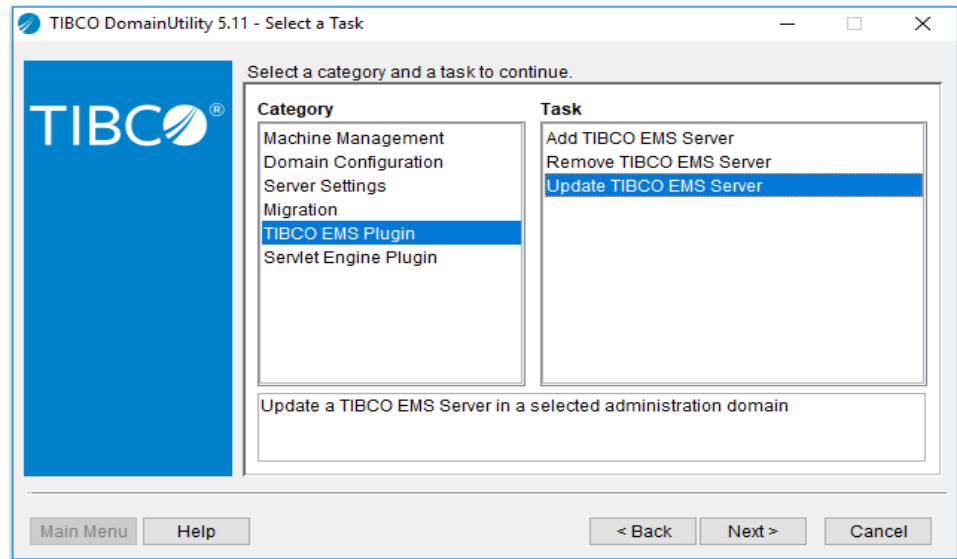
TIBCO DomainUtility 5.11 - Select a Task

TIBCO®

Select a category and a task to continue.

Category

Machine Management
Domain Configuration
Server Settings
Migration
TIBCO EMS Plugin
Servlet Engine Plugin

Task

Add TIBCO EMS Server
Remove TIBCO EMS Server
Update TIBCO EMS Server

Update a TIBCO EMS Server in a selected administration domain

Main Menu | Help | < Back | Next > | Cancel